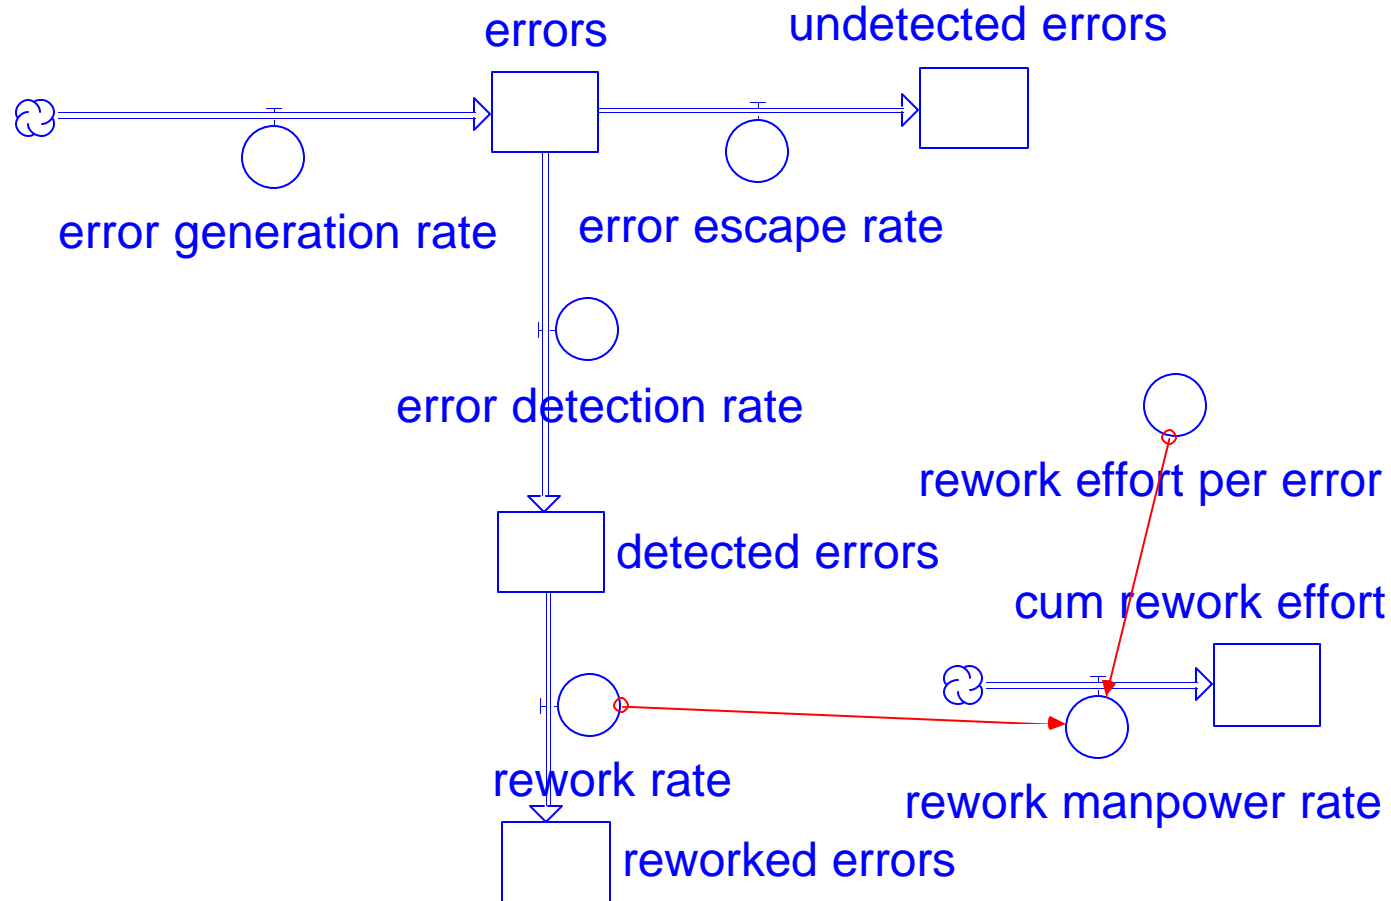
errors

undetected errors

error generation rate

error escape rate

error detection rate

rework effort per error

detected errors

cum rework effort

rework rate

rework manpower rate

reworked errors